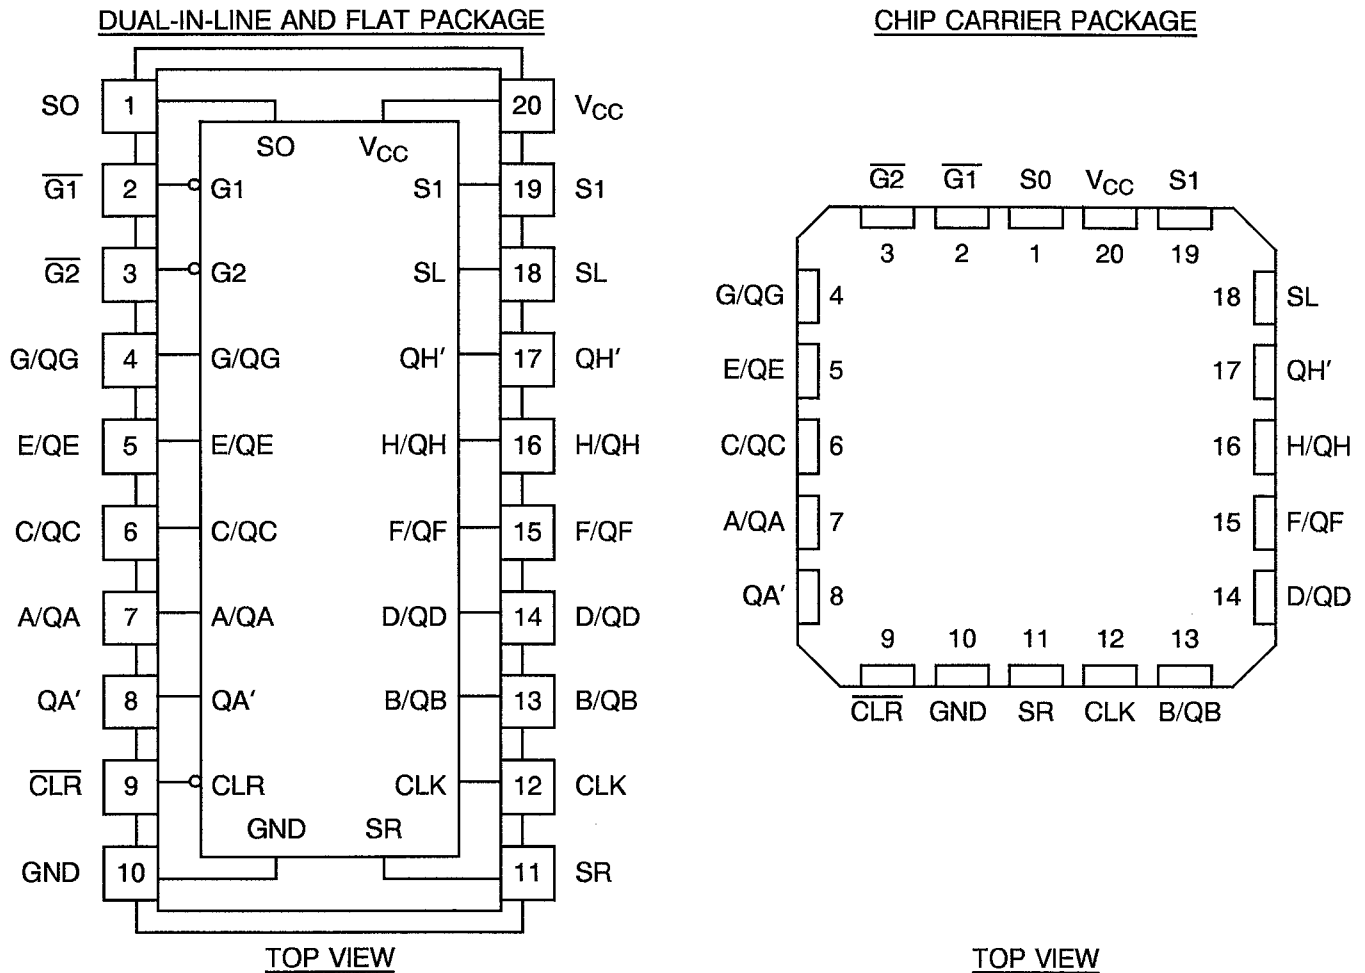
DUAL-IN-LINE AND FLAT PACKAGE

SO 1
$\overline{G1}$ 2
$\overline{G2}$ 3
G/QG 4
E/QE 5
C/QC 6
A/QA 7
QA′ 8
$\overline{CLR}$ 9
GND 10

SO
$V_{CC}$
G1
G2
G/QG
E/QE
C/QC
A/QA
QA′
CLR
GND
SR
S1
SL
QH′
H/QH
F/QF
D/QD
B/QB
CLK

20 $V_{CC}$
19 S1
18 SL
17 QH′
16 H/QH
15 F/QF
14 D/QD
13 B/QB
12 CLK
11 SR

TOP VIEW

CHIP CARRIER PACKAGE

$\overline{G2}$ $\overline{G1}$ S0 $V_{CC}$ S1
3 2 1 20 19

G/QG 4
E/QE 5
C/QC 6
A/QA 7
QA′ 8

18 SL
17 QH′
16 H/QH
15 F/QF
14 D/QD

9 10 11 12 13
$\overline{CLR}$ GND SR CLK B/QB

TOP VIEW